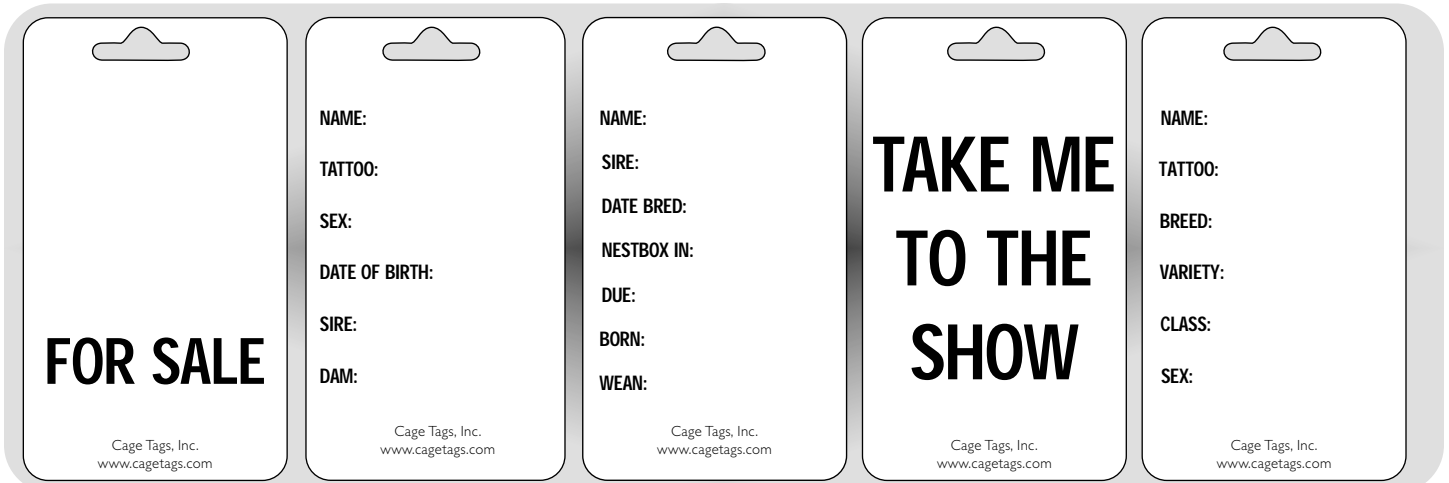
FOR SALE

Cage Tags, Inc.
www.cagetags.com

NAME:

TATTOO:

SEX:

DATE OF BIRTH:

SIRE:

DAM:

Cage Tags, Inc.
www.cagetags.com

NAME:

SIRE:

DATE BRED:

NESTBOX IN:

DUE:

BORN:

WEAN:

Cage Tags, Inc.
www.cagetags.com

TAKE ME TO THE SHOW

Cage Tags, Inc.
www.cagetags.com

NAME:

TATTOO:

BREED:

VARIETY:

CLASS:

SEX:

Cage Tags, Inc.
www.cagetags.com